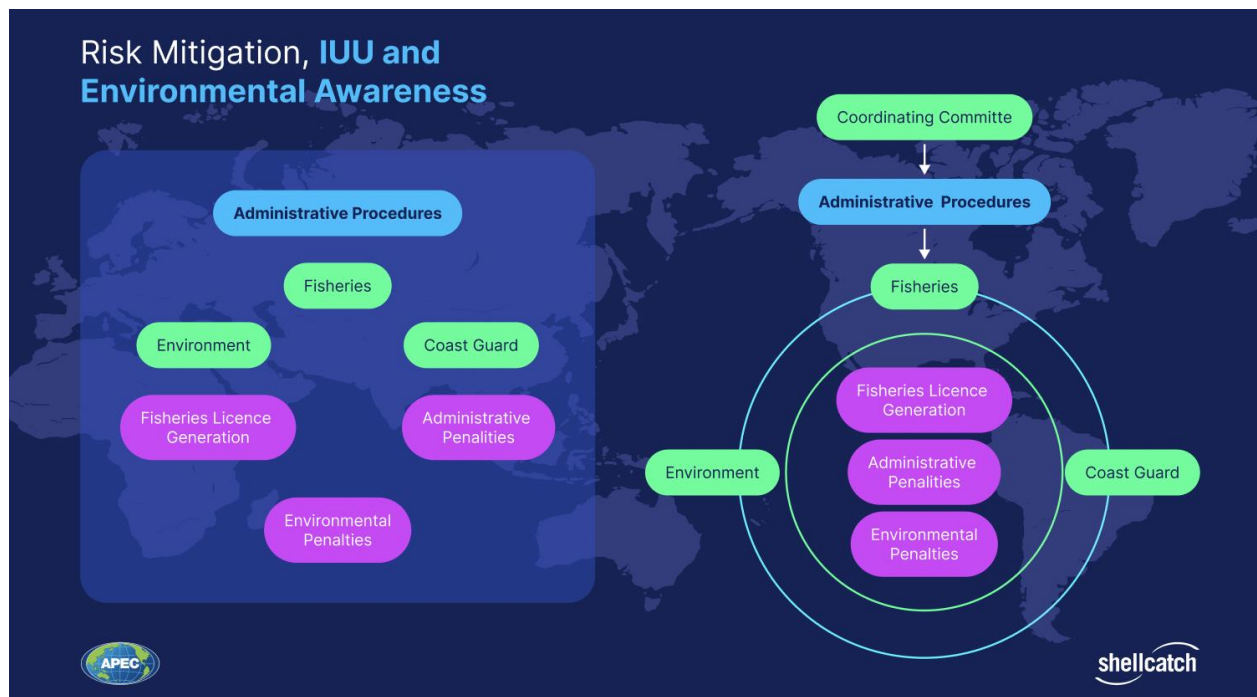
Risk Mitigation, IUU and Environmental Awareness

Administrative Procedures

Fisheries

Environment

Coast Guard

Fisheries Licence Generation

Administrative Penalities

Environmental Penalties

Coordinating Committe

Administrative Procedures

Fisheries

Fisheries Licence Generation

Administrative Penalities

Environmental Penalties

Environment

Coast Guard

APEC

shellcatch